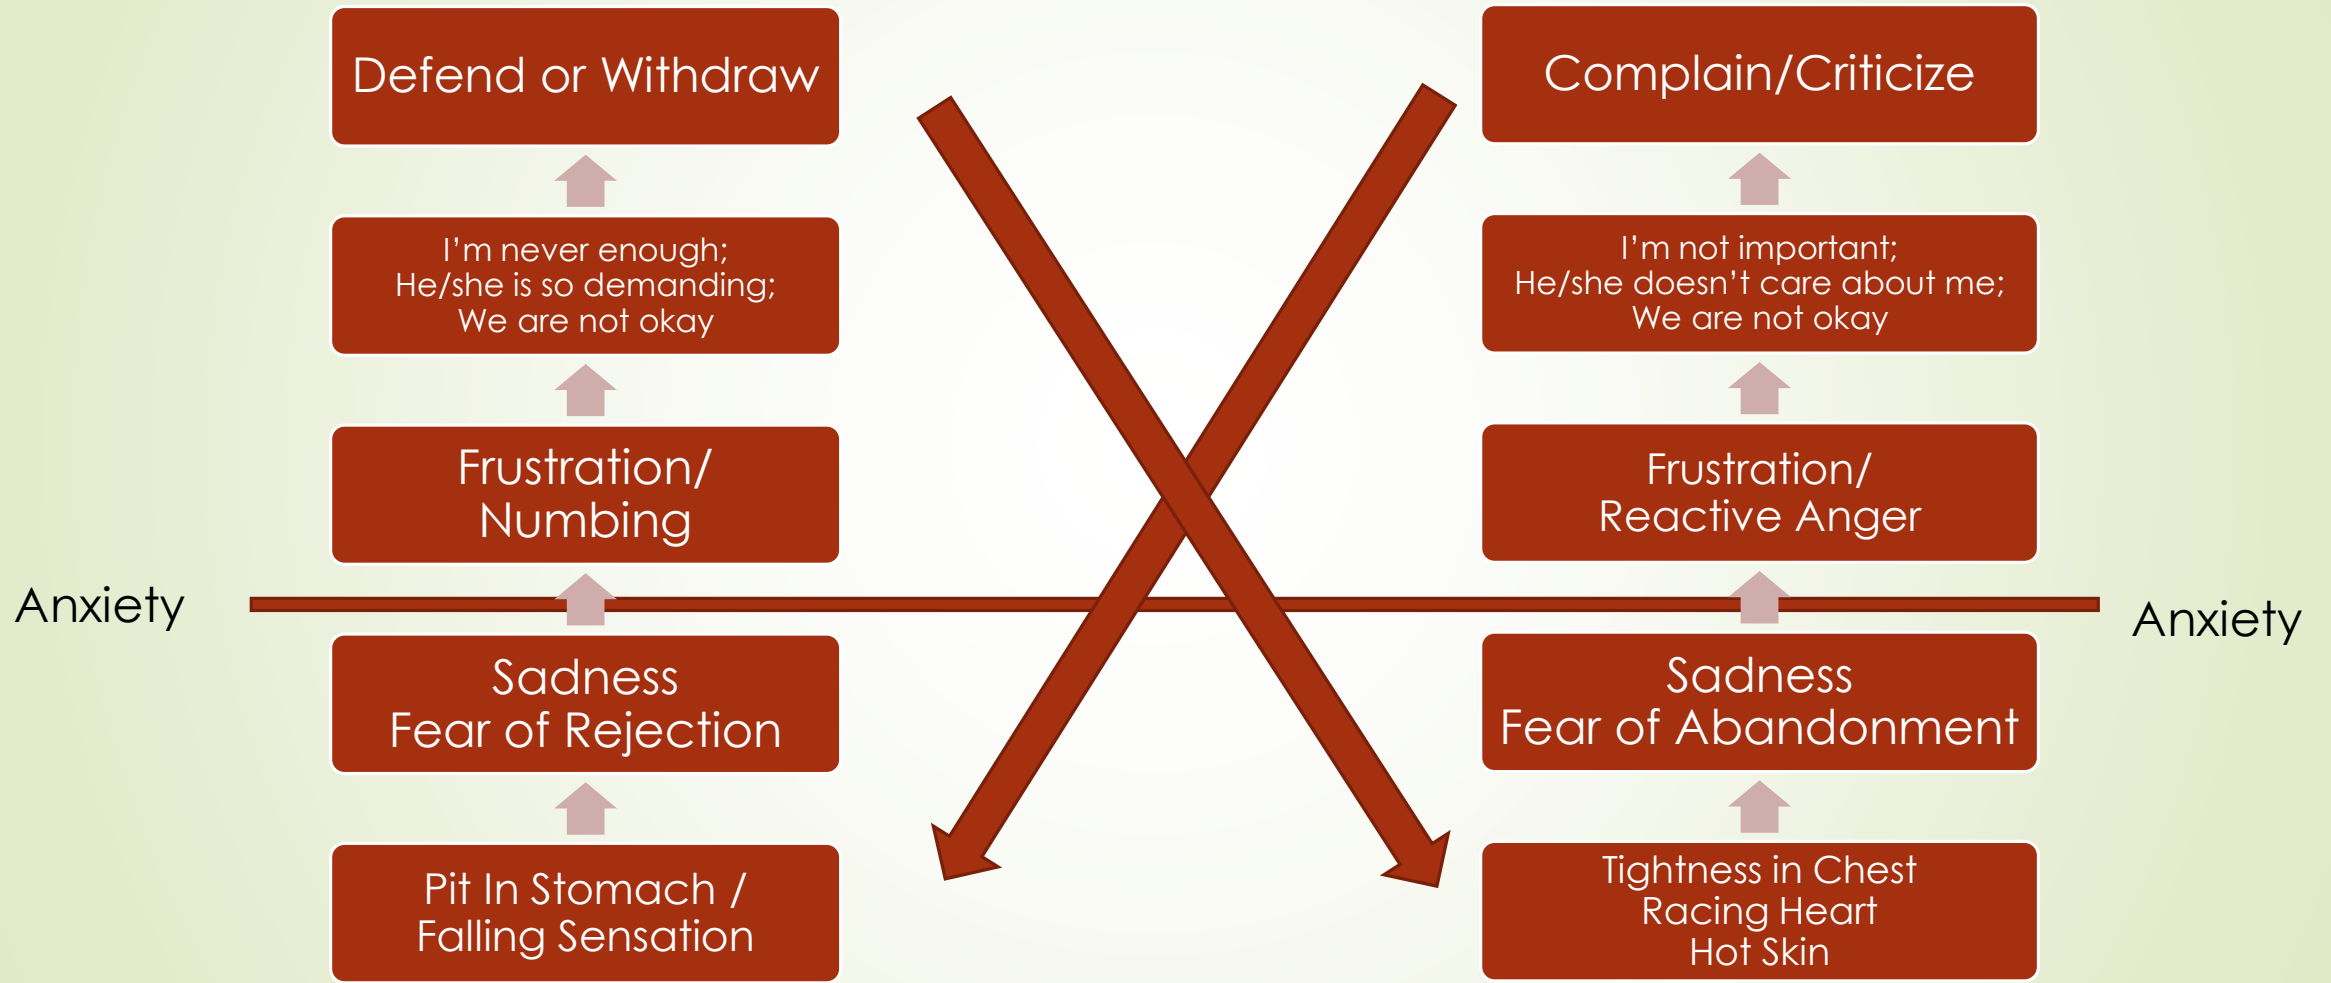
Defend or Withdraw

I'm never enough;
He/she is so demanding;
We are not okay

Frustration/
Numbing

Anxiety

Sadness
Fear of Rejection

Pit In Stomach /
Falling Sensation

Complain/Criticize

I'm not important;
He/she doesn't care about me;
We are not okay

Frustration/
Reactive Anger

Anxiety

Sadness
Fear of Abandonment

Tightness in Chest
Racing Heart
Hot Skin